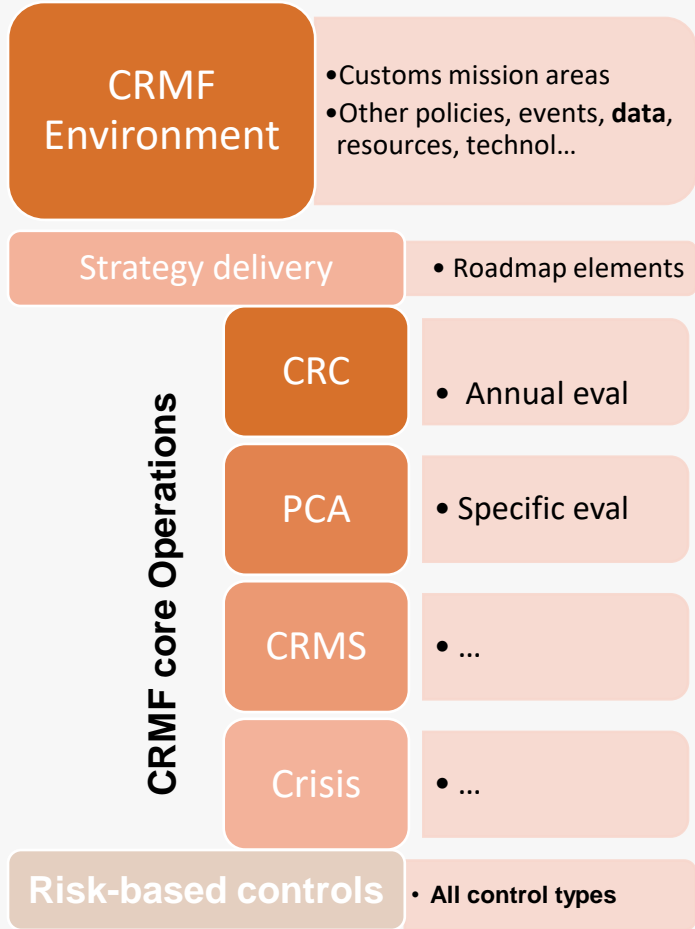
CRMF Environment

•Customs mission areas
•Other policies, events, **data**, resources, technol…

Strategy delivery

• Roadmap elements

CRMF core Operations

CRC

• Annual eval

PCA

• Specific eval

CRMS

• …

Crisis

• …

Risk-based controls

• **All control types**